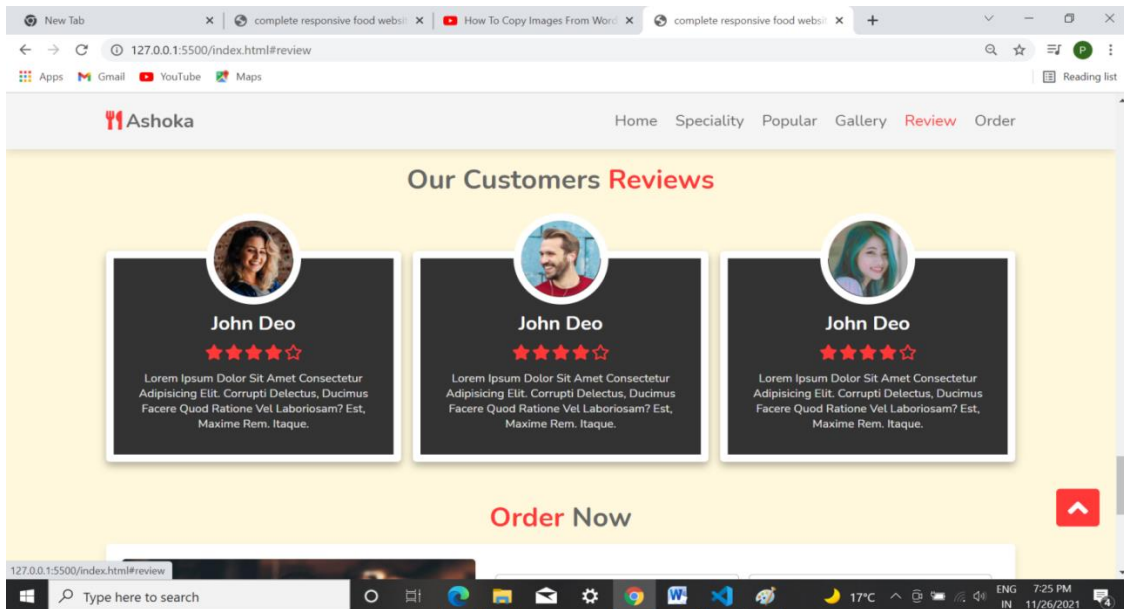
New Tab
complete responsive food websi
How To Copy Images From Word
complete responsive food websi
127.0.0.1:5500/index.html#review
Apps Gmail YouTube Maps
Reading list

Ashoka
Home Speciality Popular Gallery Review Order

Our Customers Reviews

John Deo
Lorem Ipsum Dolor Sit Amet Consectetur Adipisicing Elit. Corrupti Delectus, Ducimus Facere Quod Ratione Vel Laboriosam? Est, Maxime Rem. Itaque.

John Deo
Lorem Ipsum Dolor Sit Amet Consectetur Adipisicing Elit. Corrupti Delectus, Ducimus Facere Quod Ratione Vel Laboriosam? Est, Maxime Rem. Itaque.

John Deo
Lorem Ipsum Dolor Sit Amet Consectetur Adipisicing Elit. Corrupti Delectus, Ducimus Facere Quod Ratione Vel Laboriosam? Est, Maxime Rem. Itaque.

Order Now

127.0.0.1:5500/index.html#review
Type here to search
17°C
ENG IN
7:25 PM 11/26/2021
4